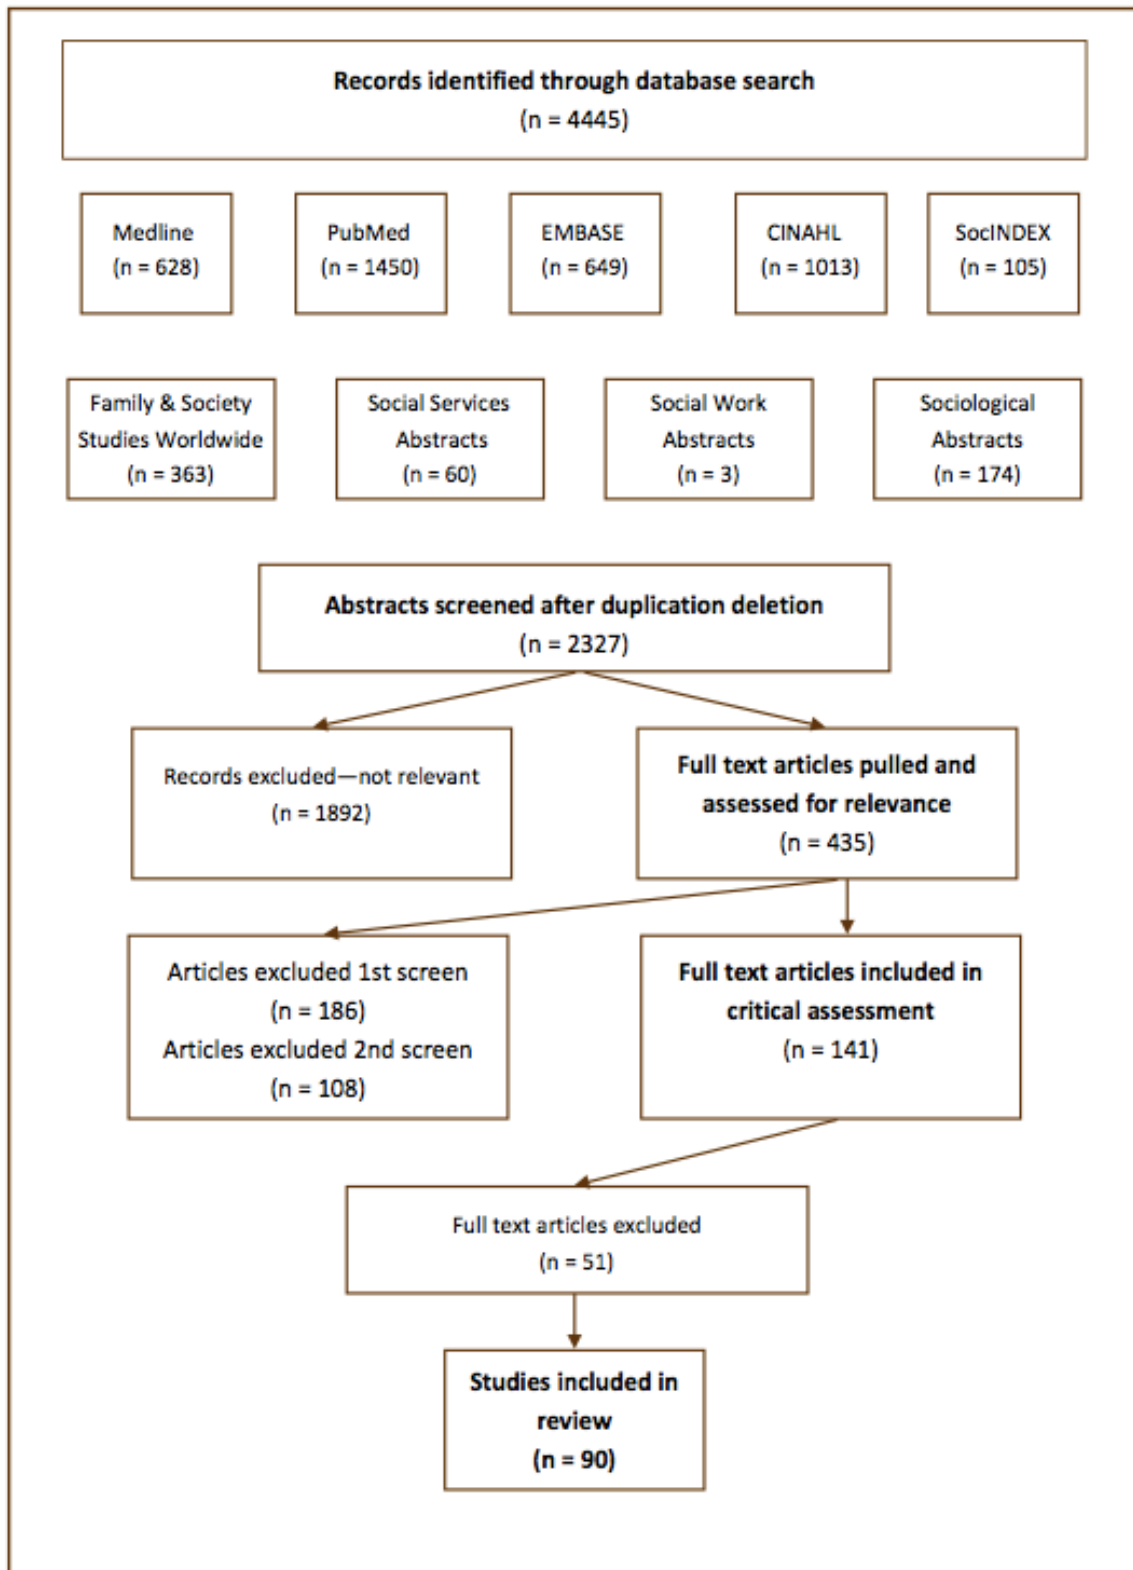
Records identified through database search
(n = 4445)

Medline
(n = 628)

PubMed
(n = 1450)

EMBASE
(n = 649)

CINAHL
(n = 1013)

SocINDEX
(n = 105)

Family & Society Studies Worldwide
(n = 363)

Social Services Abstracts
(n = 60)

Social Work Abstracts
(n = 3)

Sociological Abstracts
(n = 174)

Abstracts screened after duplication deletion
(n = 2327)

Records excluded—not relevant
(n = 1892)

Full text articles pulled and assessed for relevance
(n = 435)

Articles excluded 1st screen
(n = 186)
Articles excluded 2nd screen
(n = 108)

Full text articles included in critical assessment
(n = 141)

Full text articles excluded
(n = 51)

Studies included in review
(n = 90)